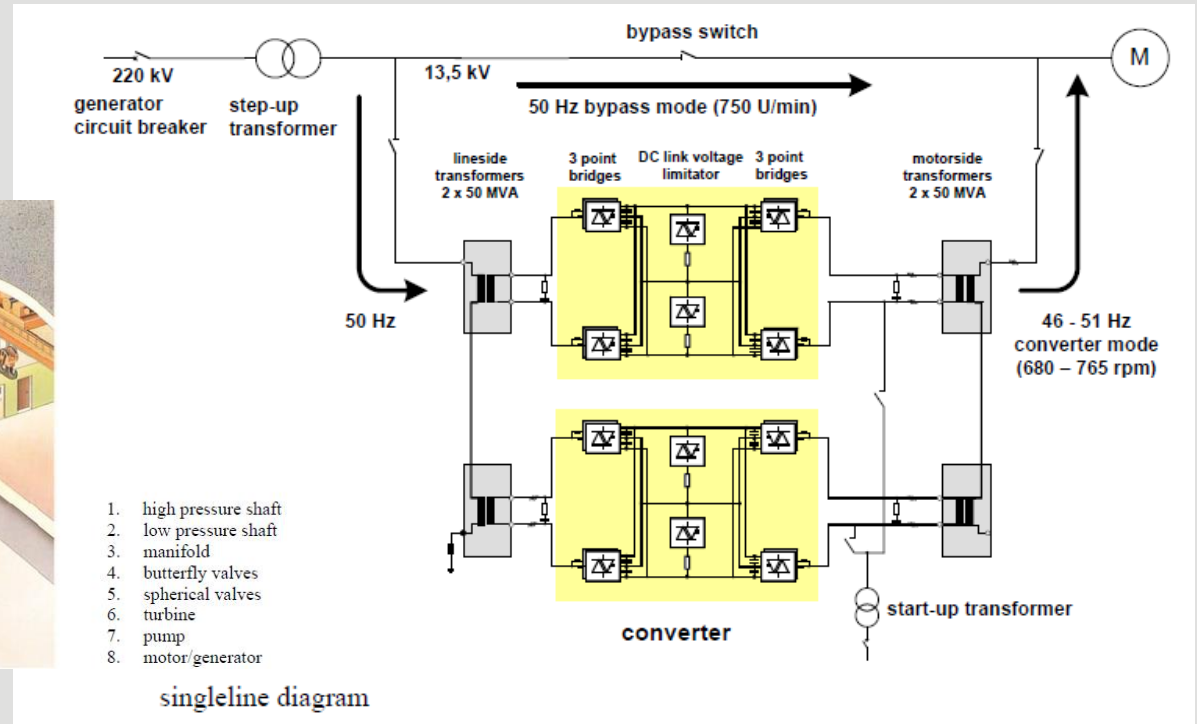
bypass switch

220 kV
generator circuit breaker

step-up transformer

13,5 kV

50 Hz bypass mode (750 U/min)

M

lineside transformers 2 x 50 MVA

3 point bridges

DC link voltage limitator

3 point bridges

motorside transformers 2 x 50 MVA

50 Hz

46 - 51 Hz converter mode (680 – 765 rpm)

1. high pressure shaft
2. low pressure shaft
3. manifold
4. butterfly valves
5. spherical valves
6. turbine
7. pump
8. motor/generator

converter

start-up transformer

singleline diagram